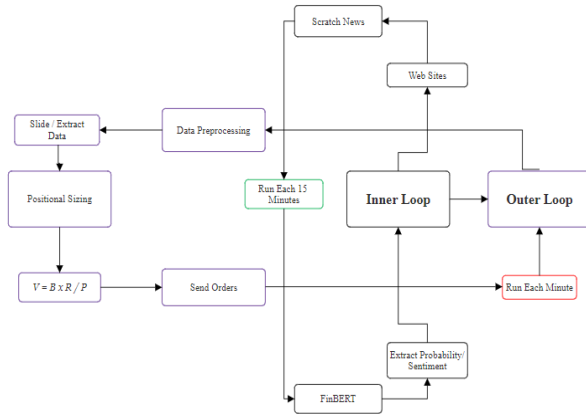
Scratch News

Web Sites

Slide / Extract Data

Data Preprocessing

Positional Sizing

Run Each 15 Minutes

Inner Loop

Outer Loop

$V = B \times R / P$

Send Orders

Run Each Minute

Extract Probability/ Sentiment

FinBERT